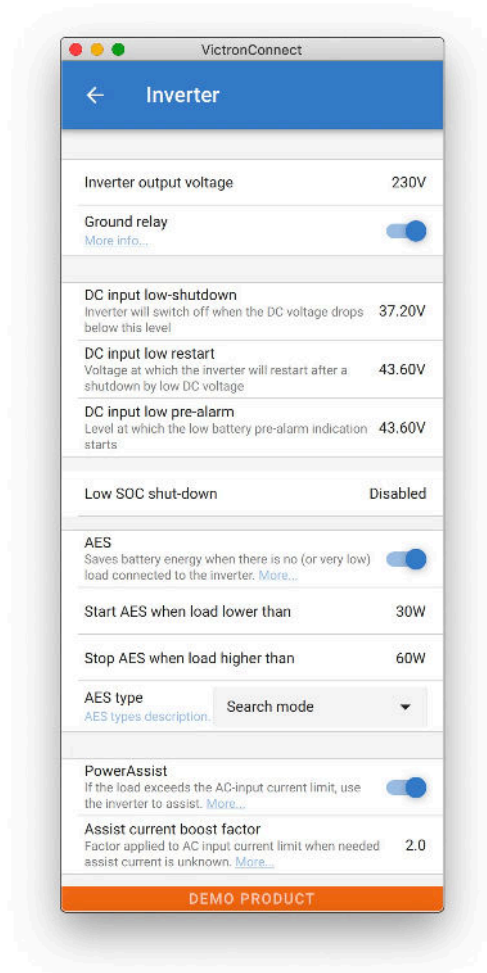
VictronConnect

Inverter

Inverter output voltage 230V

Ground relay
More info...

DC input low-shutdown
Inverter will switch off when the DC voltage drops below this level
37.20V

DC input low restart
Voltage at which the inverter will restart after a shutdown by low DC voltage
43.60V

DC input low pre-alarm
Level at which the low battery pre-alarm indication starts
43.60V

Low SOC shut-down Disabled

AES
Saves battery energy when there is no (or very low) load connected to the inverter. More...

Start AES when load lower than 30W

Stop AES when load higher than 60W

AES type
AES types description.
Search mode

PowerAssist
If the load exceeds the AC-input current limit, use the inverter to assist. More...

Assist current boost factor
Factor applied to AC input current limit when needed assist current is unknown. More...
2.0

DEMO PRODUCT